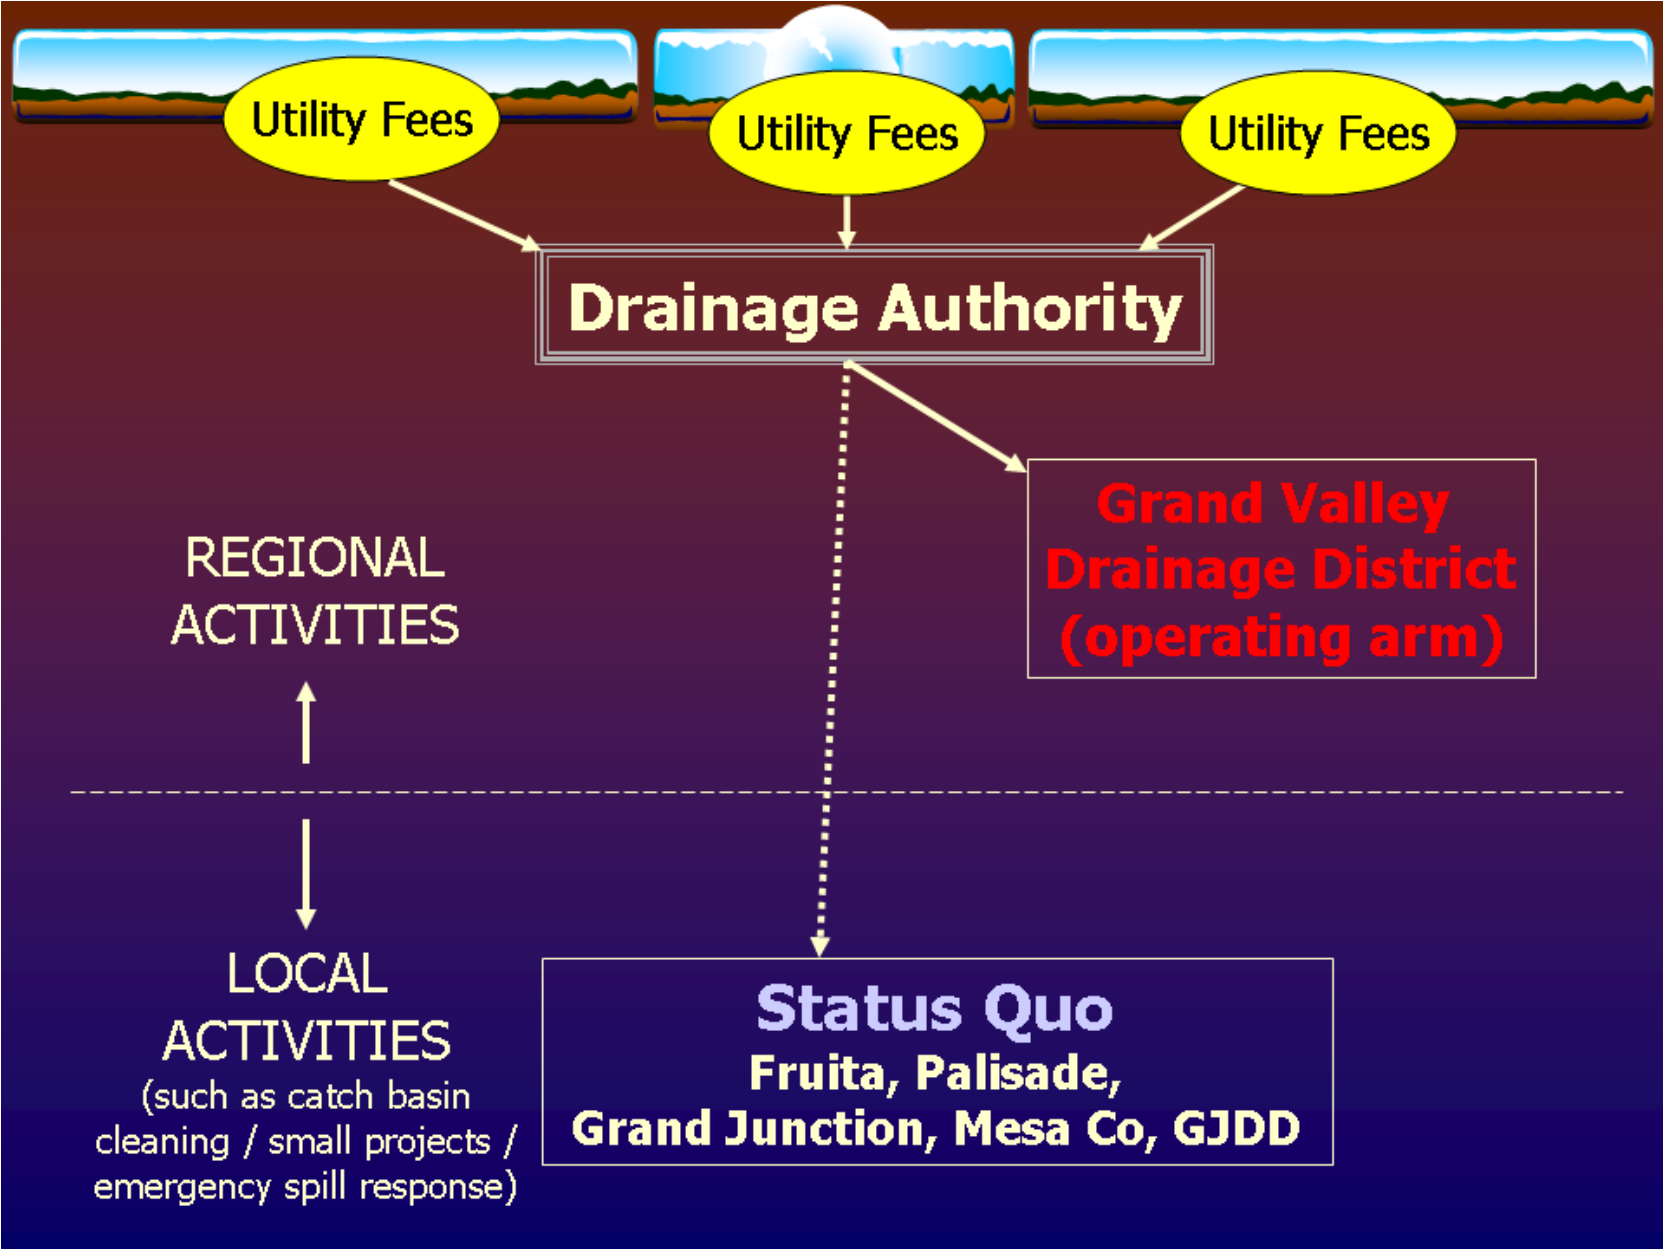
Utility Fees

Utility Fees

Utility Fees

Drainage Authority

Grand Valley Drainage District (operating arm)

REGIONAL ACTIVITIES

LOCAL ACTIVITIES (such as catch basin cleaning / small projects / emergency spill response)

Status Quo
Fruita, Palisade, Grand Junction, Mesa Co, GJDD